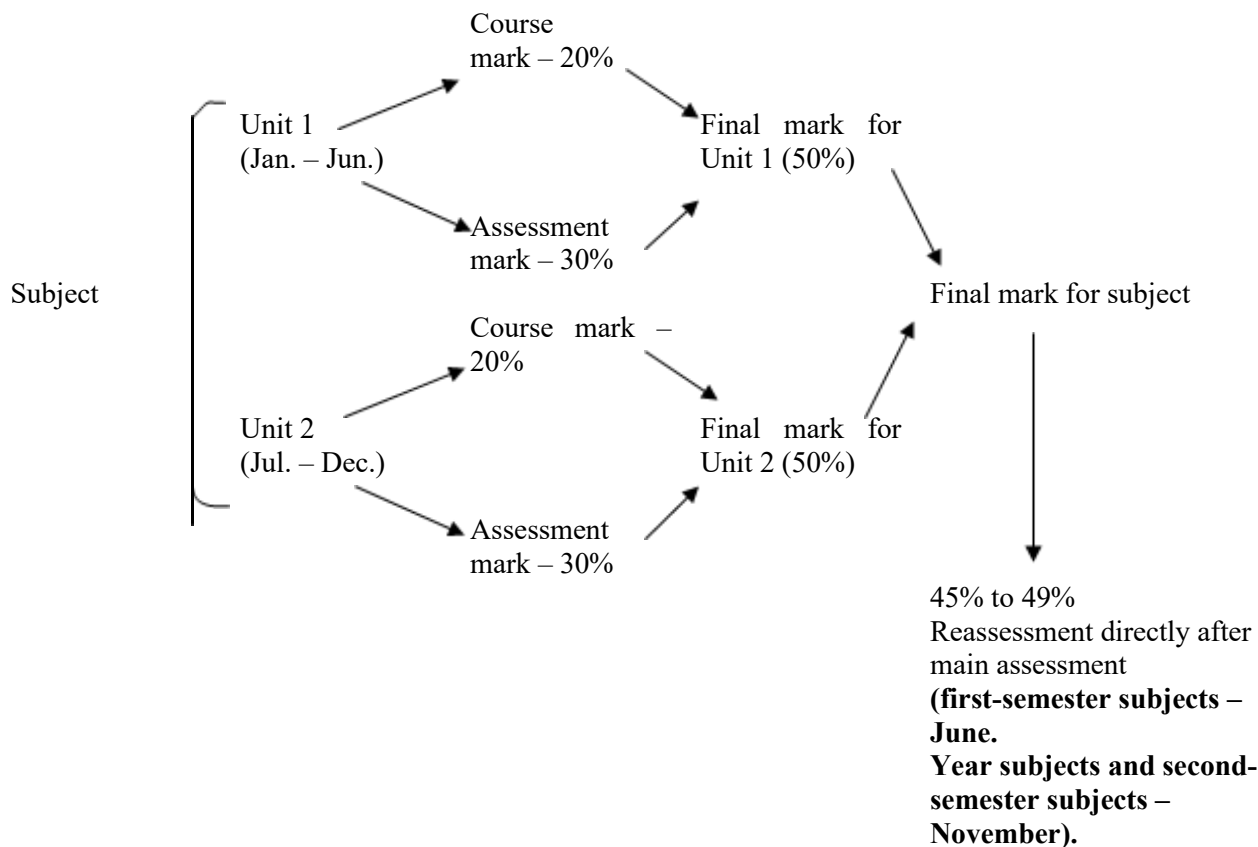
Subject

Unit 1 (Jan. – Jun.)

Course mark – 20%

Assessment mark – 30%

Final mark for Unit 1 (50%)

Unit 2 (Jul. – Dec.)

Course mark – 20%

Assessment mark – 30%

Final mark for Unit 2 (50%)

Final mark for subject

45% to 49%
Reassessment directly after main assessment
**(first-semester subjects – June.
Year subjects and second-semester subjects – November).**